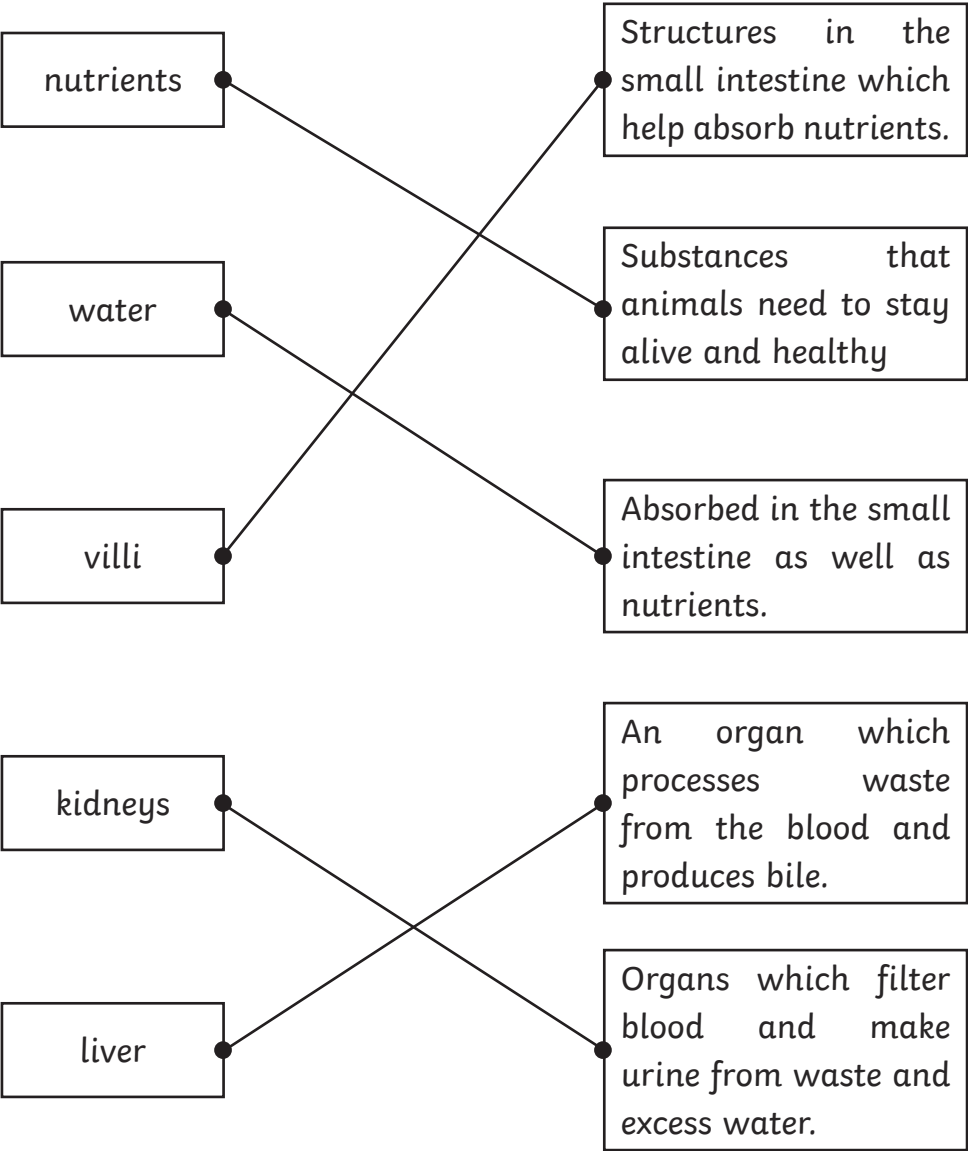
nutrients

water

villi

kidneys

liver

Structures in the small intestine which help absorb nutrients.

Substances that animals need to stay alive and healthy

Absorbed in the small intestine as well as nutrients.

An organ which processes waste from the blood and produces bile.

Organs which filter blood and make urine from waste and excess water.